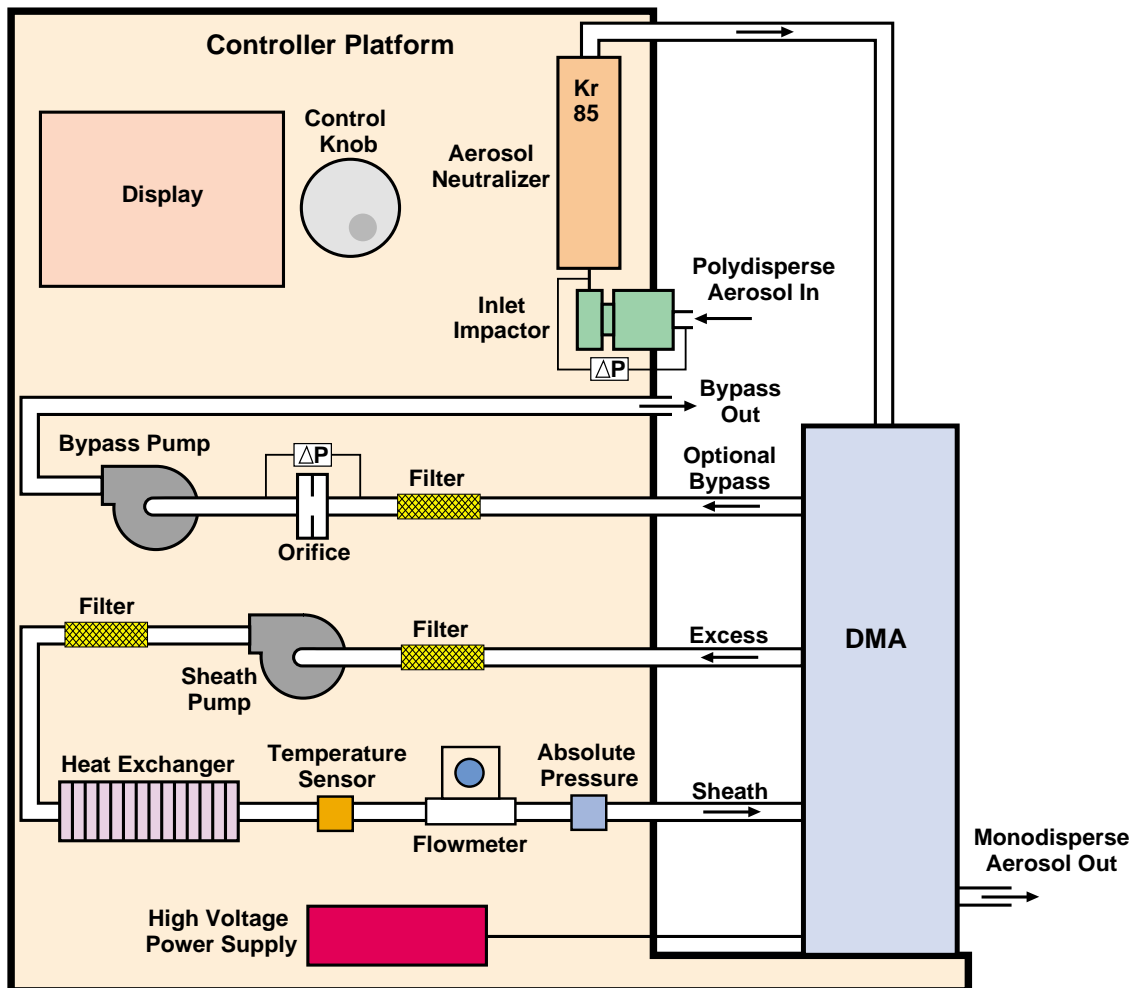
Controller Platform

Display

Control Knob

Kr 85

Aerosol Neutralizer

Polydisperse Aerosol In

Inlet Impactor

$\Delta$P

Bypass Out

Bypass Pump

$\Delta$P

Filter

Optional Bypass

Orifice

Filter

Filter

Excess

DMA

Sheath Pump

Heat Exchanger

Temperature Sensor

Absolute Pressure

Sheath

Flowmeter

Monodisperse Aerosol Out

High Voltage Power Supply